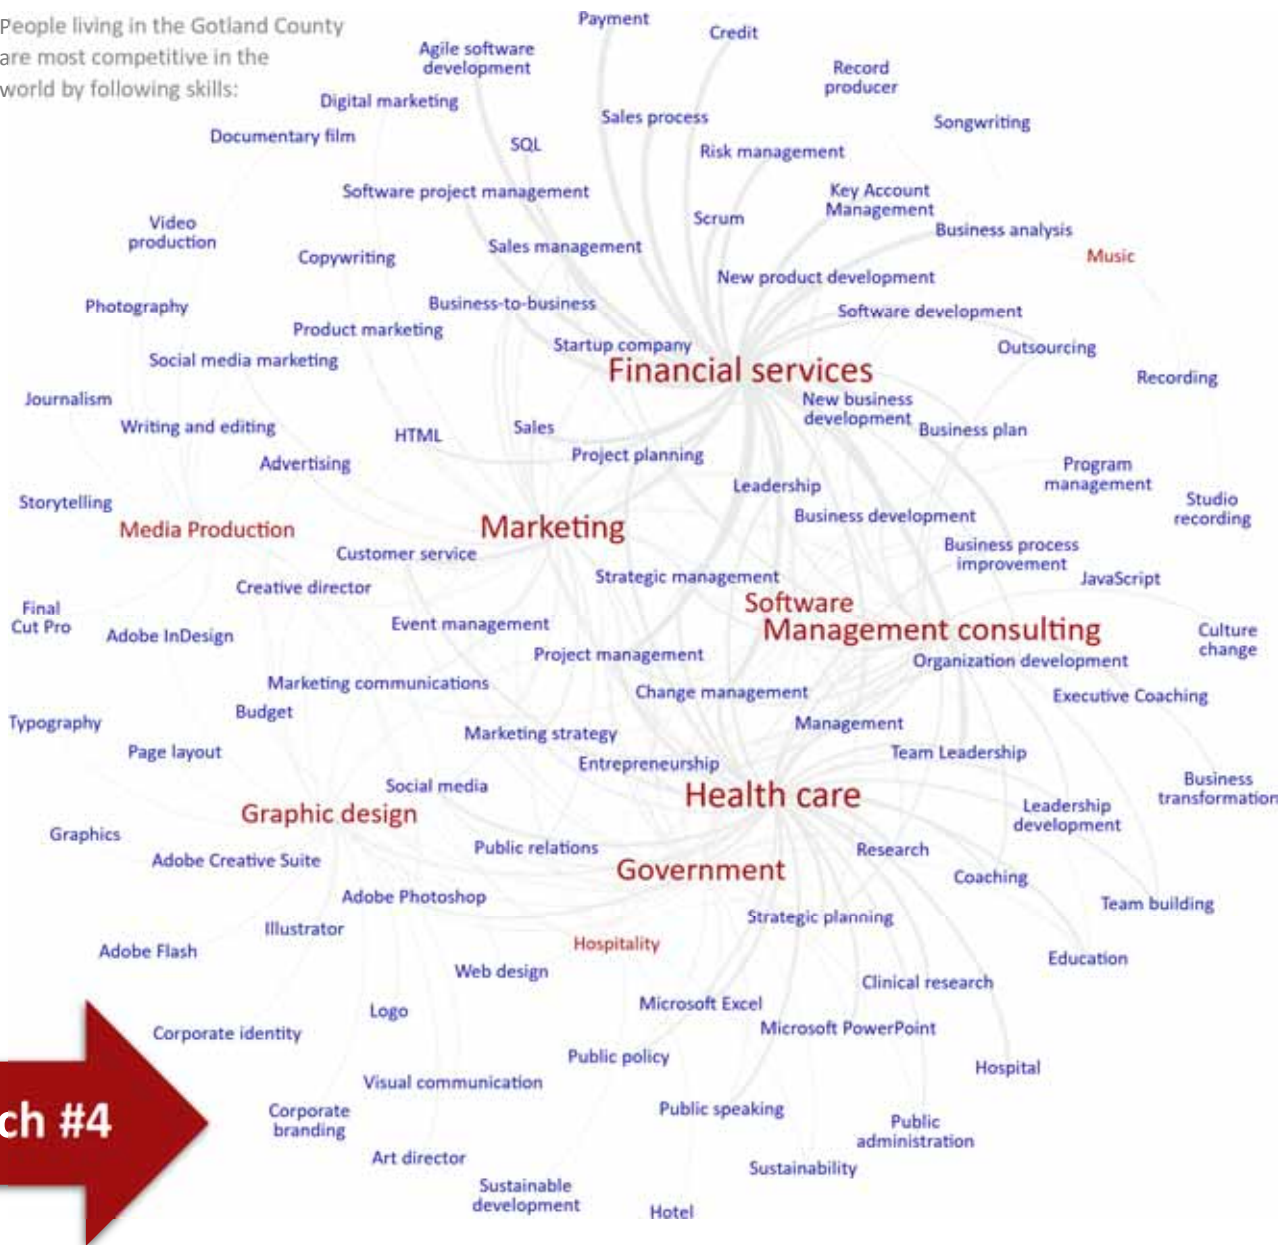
People living in the Gotland County are most competitive in the world by following skills:

Payment
Credit
Agile software development
Record producer
Digital marketing
Sales process
Songwriting
Documentary film
SQL
Risk management
Software project management
Key Account Management
Video production
Scrum
Business analysis
Copywriting
Sales management
Music
New product development
Photography
Business-to-business
Software development
Product marketing
Startup company
Outsourcing
Social media marketing
Financial services
Recording
Journalism
New business development
Business plan
Writing and editing
HTML
Sales
Project planning
Program management
Advertising
Leadership
Studio recording
Storytelling
Business development
Media Production
Marketing
Business process improvement
Customer service
JavaScript
Strategic management
Creative director
Software
Final Cut Pro
Adobe InDesign
Event management
Management consulting
Culture change
Project management
Organization development
Marketing communications
Change management
Executive Coaching
Budget
Typography
Management
Marketing strategy
Page layout
Team Leadership
Entrepreneurship
Social media
Business transformation
Health care
Graphic design
Leadership development
Graphics
Public relations
Research
Adobe Creative Suite
Government
Coaching
Adobe Photoshop
Team building
Strategic planning
Illustrator
Hospitality
Adobe Flash
Education
Web design
Clinical research
Logo
Microsoft Excel
Corporate identity
Microsoft PowerPoint
Public policy
Hospital
Visual communication
ch #4
Public speaking
Corporate branding
Public administration
Art director
Sustainability
Sustainable development
Hotel